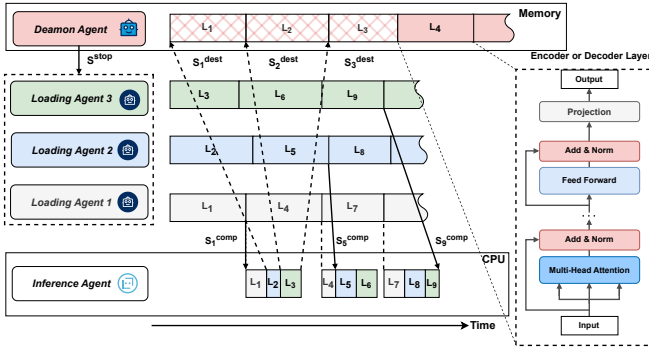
Deamon Agent

$L_1$ $L_2$ $L_3$ $L_4$

Memory

$S^{stop}$

$S_1^{dest}$ $S_2^{dest}$ $S_3^{dest}$

Encoder or Decoder Layer

Loading Agent 3

$L_3$ $L_6$ $L_9$

Loading Agent 2

$L_2$ $L_5$ $L_8$

Loading Agent 1

$L_1$ $L_4$ $L_7$

$S_1^{comp}$ $S_5^{comp}$ $S_9^{comp}$

CPU

Inference Agent

$L_1$ $L_2$ $L_3$ $L_4$ $L_5$ $L_6$ $L_7$ $L_8$ $L_9$

Time

Output

Projection

Add & Norm

Feed Forward

Add & Norm

Multi-Head Attention

Input